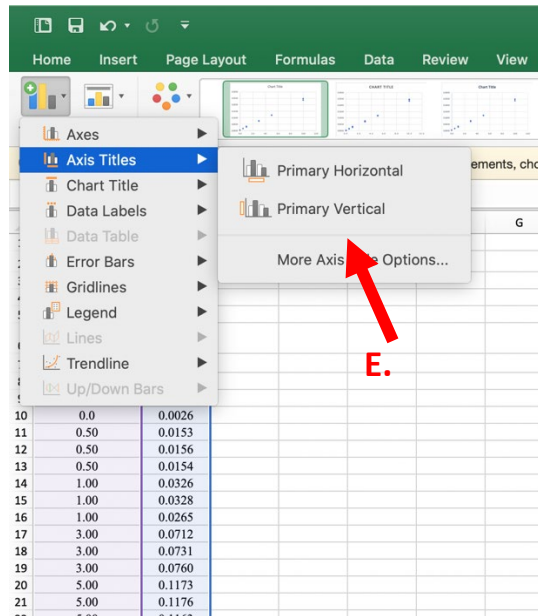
Home Insert Page Layout Formulas Data Review View

Chart Title
CHART TITLE

Axes
Axis Titles
Chart Title
Data Labels
Data Table
Error Bars
Gridlines
Legend
Lines
Trendline
Up/Down Bars

Primary Horizontal
Primary Vertical
More Axis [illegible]le Options...

ements, cho

G

E.

| 10 | 0.0 | 0.0026 |
|---|---|---|
| 11 | 0.50 | 0.0153 |
| 12 | 0.50 | 0.0156 |
| 13 | 0.50 | 0.0154 |
| 14 | 1.00 | 0.0326 |
| 15 | 1.00 | 0.0328 |
| 16 | 1.00 | 0.0265 |
| 17 | 3.00 | 0.0712 |
| 18 | 3.00 | 0.0731 |
| 19 | 3.00 | 0.0760 |
| 20 | 5.00 | 0.1173 |
| 21 | 5.00 | 0.1176 |